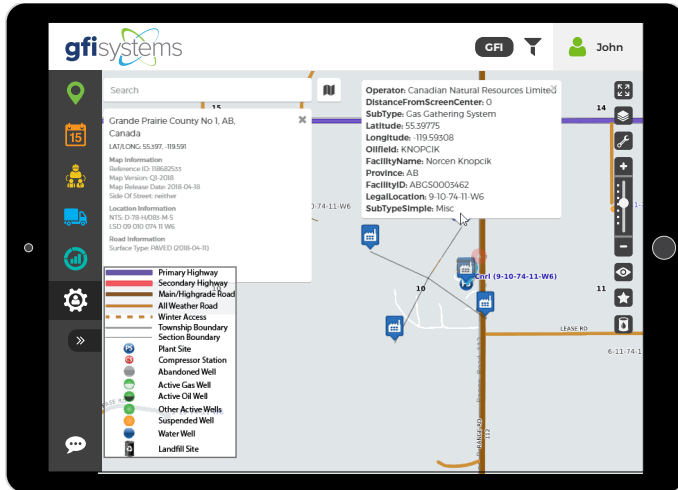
gfisystems

GFI

John

Search

Grande Prairie County No 1, AB, Canada

LAT/LONG: 55.397, -119.591

Map Information
Reference ID: 118682533
Map Version: Q1-2018
Map Release Date: 2018-04-18
Side Of Street: neither

Location Information
NTS: D-78-H/08I-M-5
LSD 09 010 074 11 W6

Road Information
Surface Type: PAVED (2018-04-11)

Operator: Canadian Natural Resources Limited
DistanceFromScreenCenter: 0
SubType: Gas Gathering System
Latitude: 55.39775
Longitude: -119.59308
Oilfield: KNOPCIK
FacilityName: Norcen Knopcik
Province: AB
FacilityID: ABGS0003462
LegalLocation: 9-10-74-11-W6
SubTypeSimple: Misc

15
14
10
11
-10-74-11-W6
Cnrl (9-10-74-11-W6)
LEASE RD
6-11-74-1
LEASE RD

Primary Highway
Secondary Highway
Main/Highgrade Road
All Weather Road
Winter Access
Township Boundary
Section Boundary
Plant Site
Compressor Station
Abandoned Well
Active Gas Well
Active Oil Well
Other Active Wells
Suspended Well
Water Well
Landfill Site

15